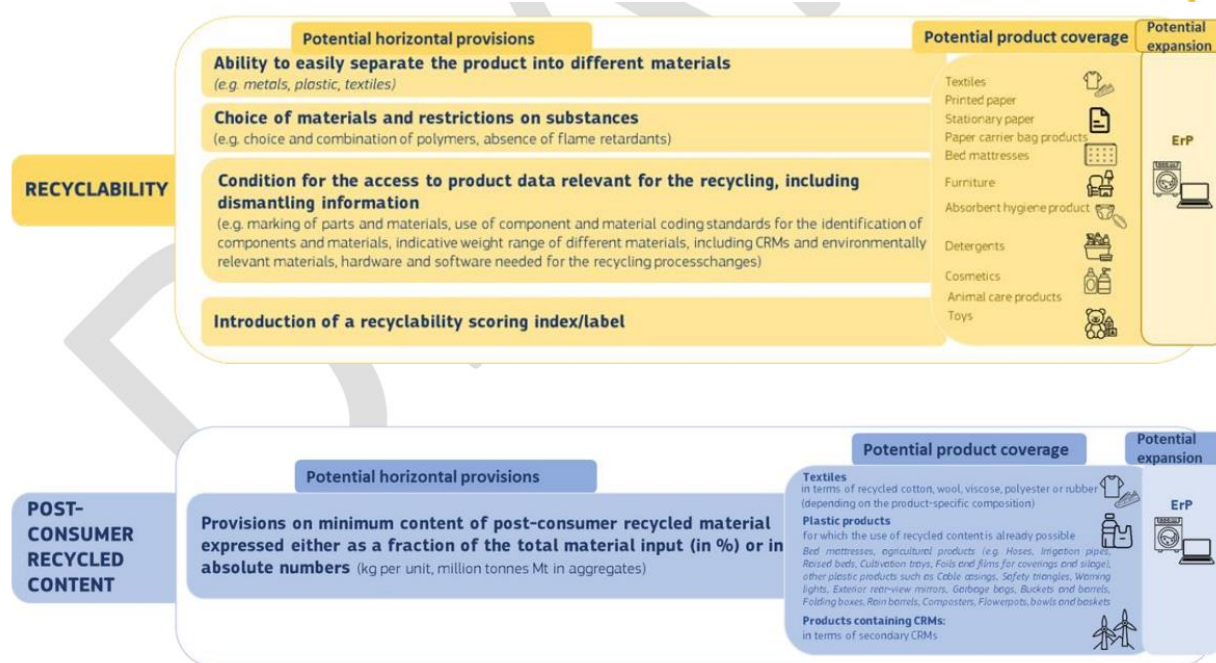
RECYCLABILITY

Potential horizontal provisions

Ability to easily separate the product into different materials
(e.g. metals, plastic, textiles)

Choice of materials and restrictions on substances
(e.g. choice and combination of polymers, absence of flame retardants)

Condition for the access to product data relevant for the recycling, including dismantling information
(e.g. marking of parts and materials, use of component and material coding standards for the identification of components and materials, indicative weight range of different materials, including CRMs and environmentally relevant materials, hardware and software needed for the recycling processchanges)

Introduction of a recyclability scoring index/label

Potential product coverage

Textiles
Printed paper
Stationary paper
Paper carrier bag products
Bed mattresses
Furniture
Absorbent hygiene product
Detergents
Cosmetics
Animal care products
Toys

Potential expansion

ErP

POST-CONSUMER RECYCLED CONTENT

Potential horizontal provisions

Provisions on minimum content of post-consumer recycled material expressed either as a fraction of the total material input (in %) or in absolute numbers (kg per unit, million tonnes Mt in aggregates)

Potential product coverage

Textiles
in terms of recycled cotton, wool, viscose, polyester or rubber (depending on the product-specific composition)

Plastic products
for which the use of recycled content is already possible
Bed mattresses, agricultural products (e.g. Hoses, Irrigation pipes, Raised beds, Cultivation trays, Foils and films for coverings and silage), other plastic products such as Cable casings, Safety triangles, Warning lights, Exterior rear-view mirrors, Garbage bags, Buckets and barrels, Folding boxes, Rain barrels, Composters, Flowerpots, bowls and baskets

Products containing CRMs:
in terms of secondary CRMs

Potential expansion

ErP